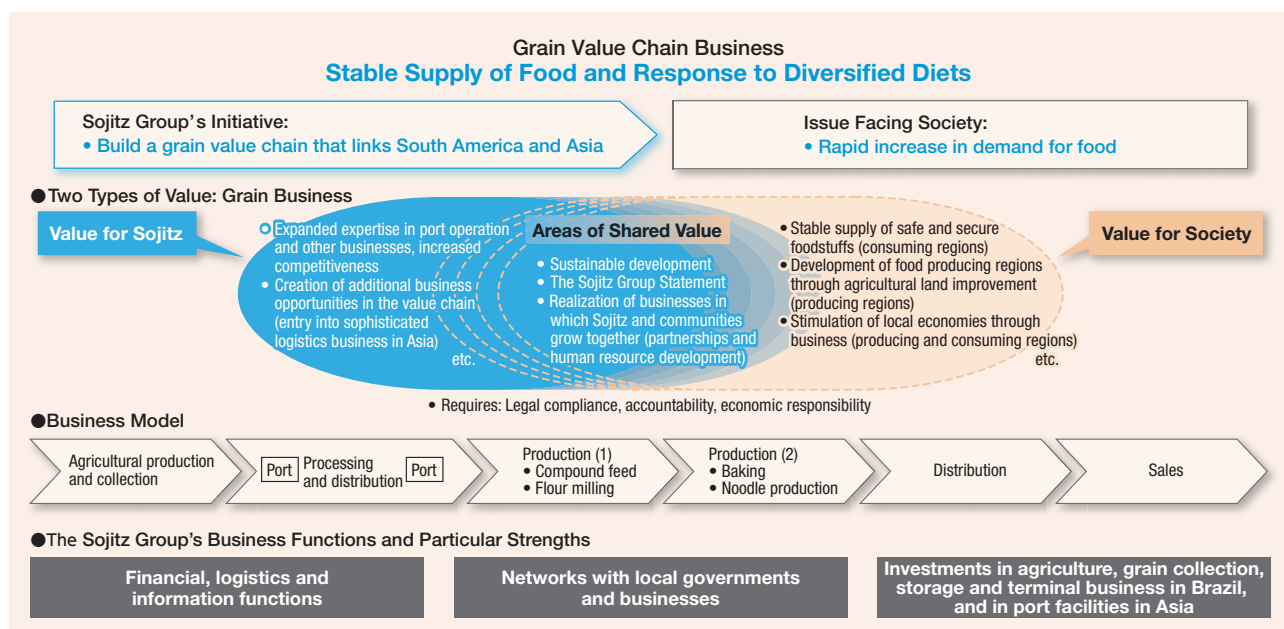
Grain Value Chain Business
Stable Supply of Food and Response to Diversified Diets

Sojitz Group's Initiative:
• Build a grain value chain that links South America and Asia

Issue Facing Society:
• Rapid increase in demand for food

●Two Types of Value: Grain Business

Value for Sojitz

• Expanded expertise in port operation and other businesses, increased competitiveness
• Creation of additional business opportunities in the value chain (entry into sophisticated logistics business in Asia)
etc.

Areas of Shared Value
• Sustainable development
• The Sojitz Group Statement
• Realization of businesses in which Sojitz and communities grow together (partnerships and human resource development)

• Stable supply of safe and secure foodstuffs (consuming regions)
• Development of food producing regions through agricultural land improvement (producing regions)
• Stimulation of local economies through business (producing and consuming regions)
etc.

Value for Society

• Requires: Legal compliance, accountability, economic responsibility

●Business Model

Agricultural production and collection
Port Processing and distribution Port
Production (1)
• Compound feed
• Flour milling
Production (2)
• Baking
• Noodle production
Distribution
Sales

●The Sojitz Group's Business Functions and Particular Strengths

Financial, logistics and information functions

Networks with local governments and businesses

Investments in agriculture, grain collection, storage and terminal business in Brazil, and in port facilities in Asia